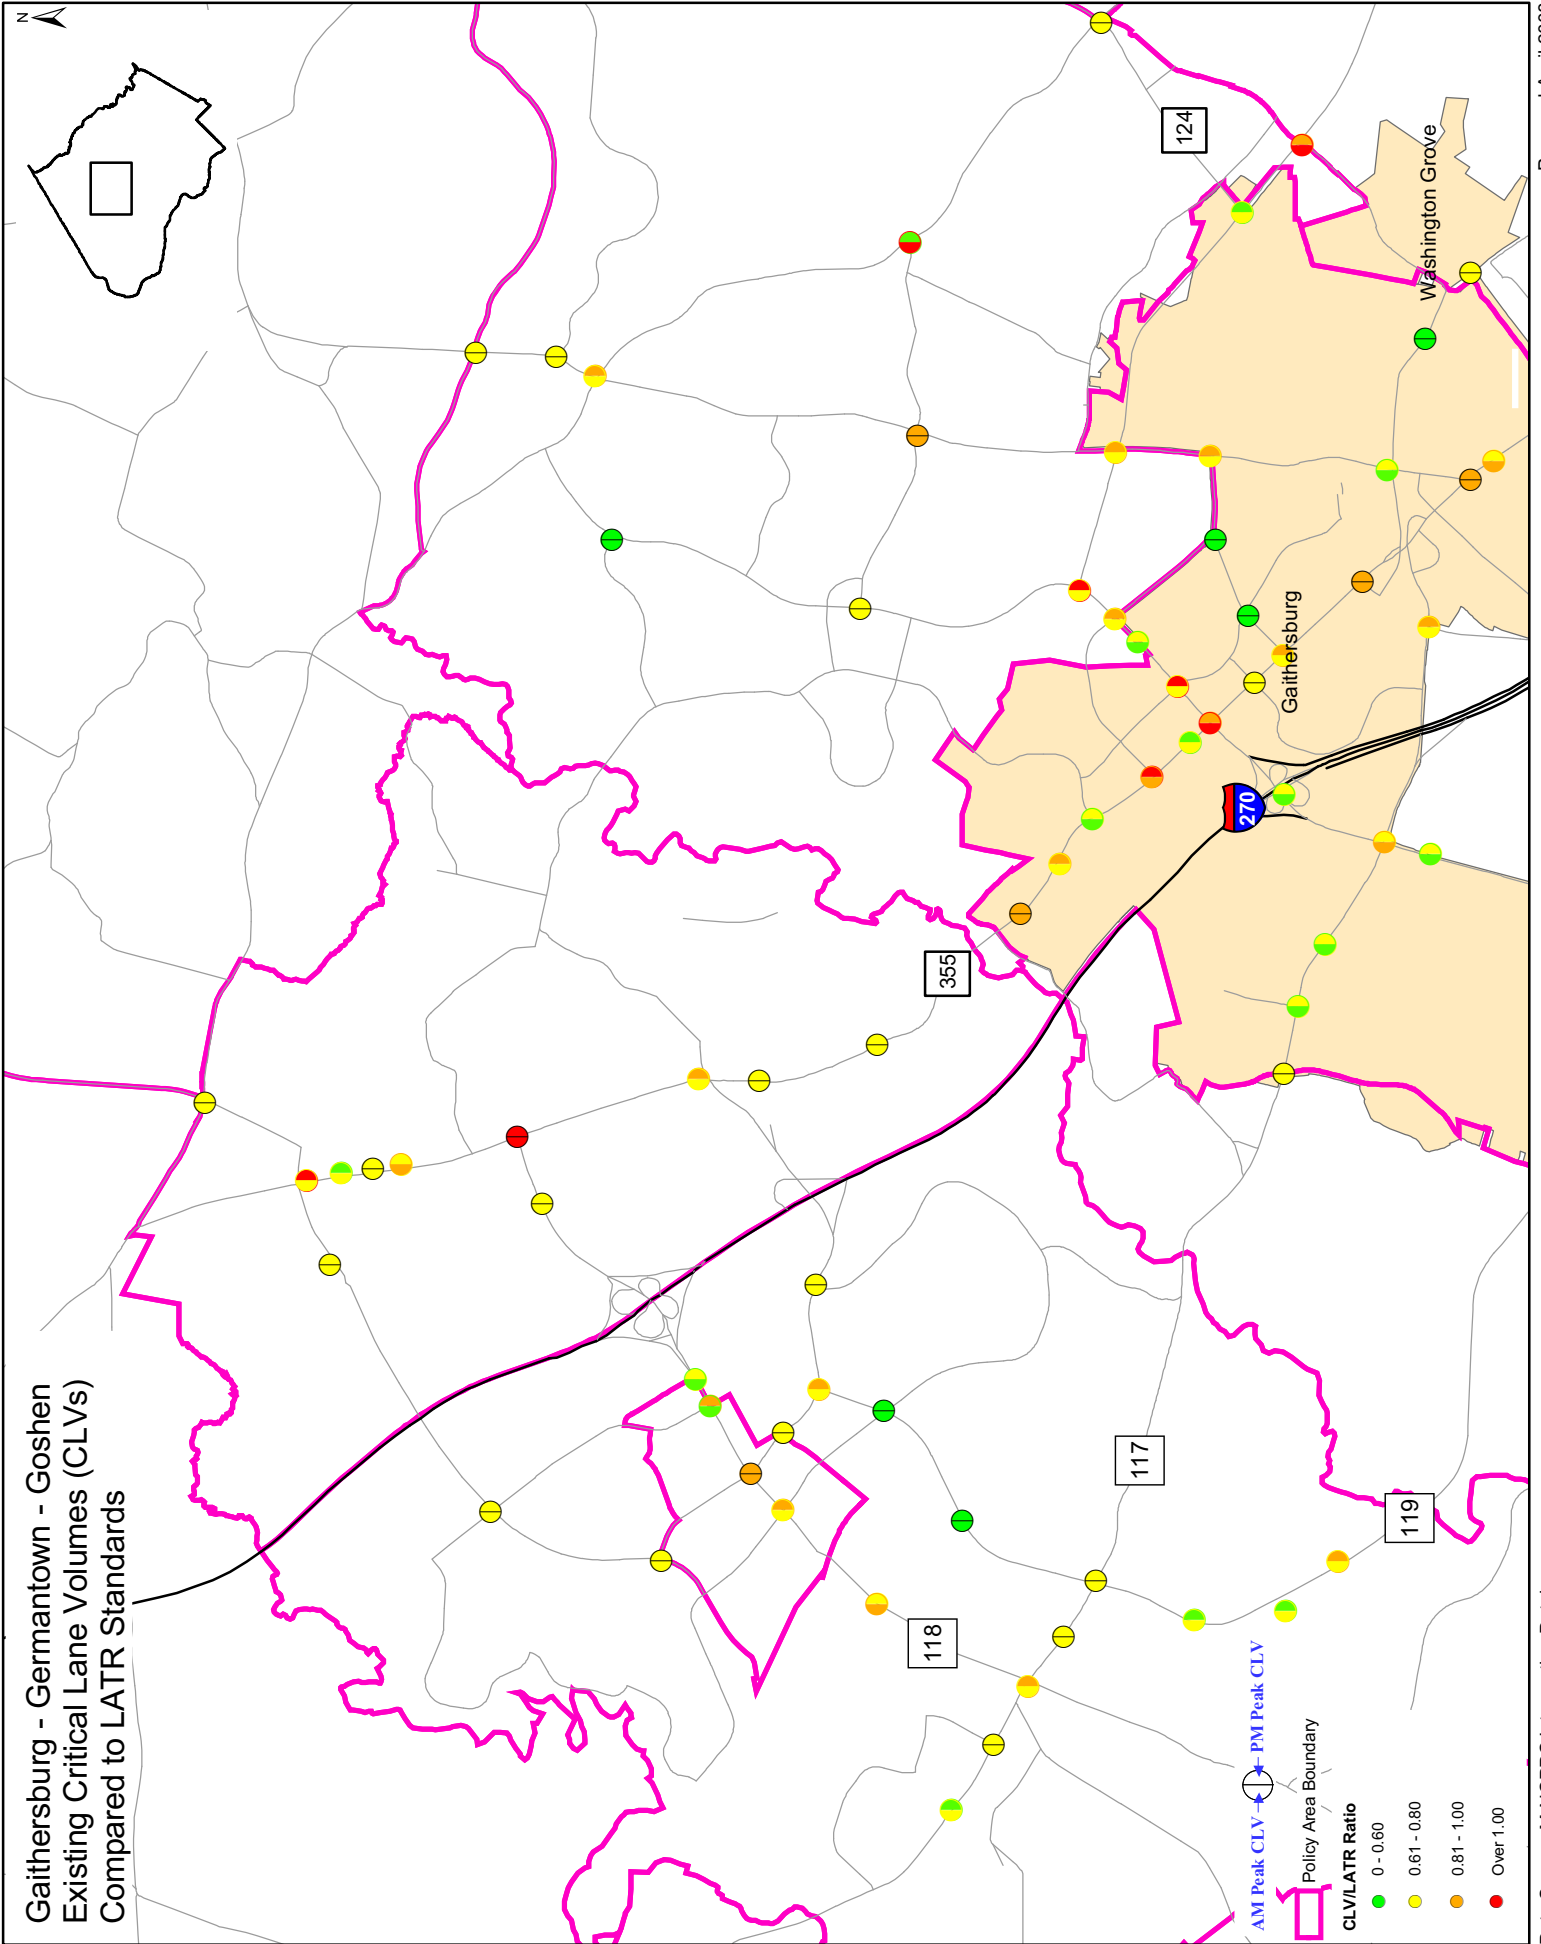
Gaithersburg - Germantown - Goshen
Existing Critical Lane Volumes (CLVs)
Compared to LATR Standards

N

124

Washington Grove

Gaithersburg

270

355

117

119

118

AM Peak CLV
PM Peak CLV

Policy Area Boundary

CLV/LATR Ratio
0 - 0.60
0.61 - 0.80
0.81 - 1.00
Over 1.00